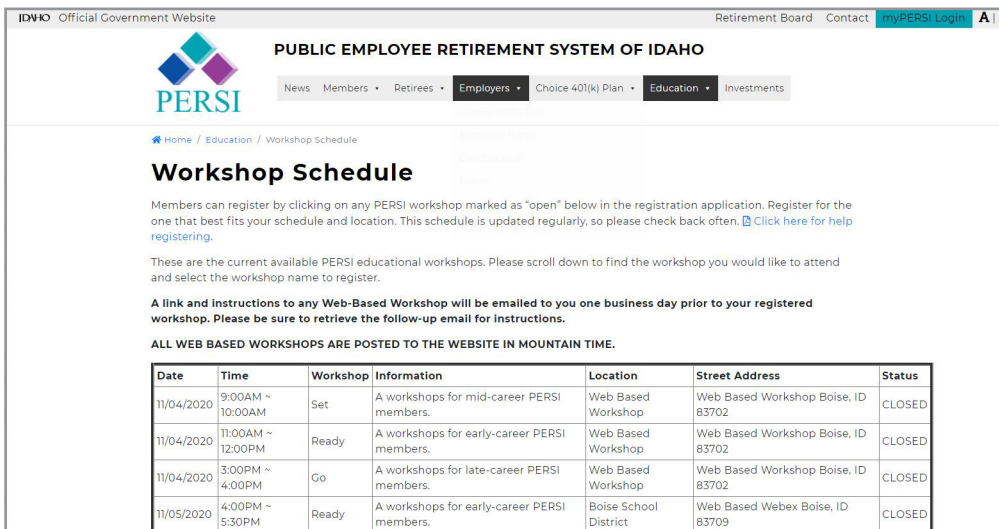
IDAHO Official Government Website

Retirement Board Contact myPERSI Login A

PERSI

PUBLIC EMPLOYEE RETIREMENT SYSTEM OF IDAHO

News Members ▾ Retirees ▾ Employers ▾ Choice 401(k) Plan ▾ Education ▾ Investments

Home / Education / Workshop Schedule

Workshop Schedule

Members can register by clicking on any PERSI workshop marked as "open" below in the registration application. Register for the one that best fits your schedule and location. This schedule is updated regularly, so please check back often. Click here for help registering.

These are the current available PERSI educational workshops. Please scroll down to find the workshop you would like to attend and select the workshop name to register.

A link and instructions to any Web-Based Workshop will be emailed to you one business day prior to your registered workshop. Please be sure to retrieve the follow-up email for instructions.

ALL WEB BASED WORKSHOPS ARE POSTED TO THE WEBSITE IN MOUNTAIN TIME.

| Date | Time | Workshop | Information | Location | Street Address | Status |
|---|---|---|---|---|---|---|
| 11/04/2020 | 9:00AM ~ 10:00AM | Set | A workshops for mid-career PERSI members. | Web Based Workshop | Web Based Workshop Boise, ID 83702 | CLOSED |
| 11/04/2020 | 11:00AM ~ 12:00PM | Ready | A workshops for early-career PERSI members. | Web Based Workshop | Web Based Workshop Boise, ID 83702 | CLOSED |
| 11/04/2020 | 3:00PM ~ 4:00PM | Go | A workshops for late-career PERSI members. | Web Based Workshop | Web Based Workshop Boise, ID 83702 | CLOSED |
| 11/05/2020 | 4:00PM ~ 5:30PM | Ready | A workshops for early-career PERSI members. | Boise School District | Web Based Webex Boise, ID 83709 | CLOSED |